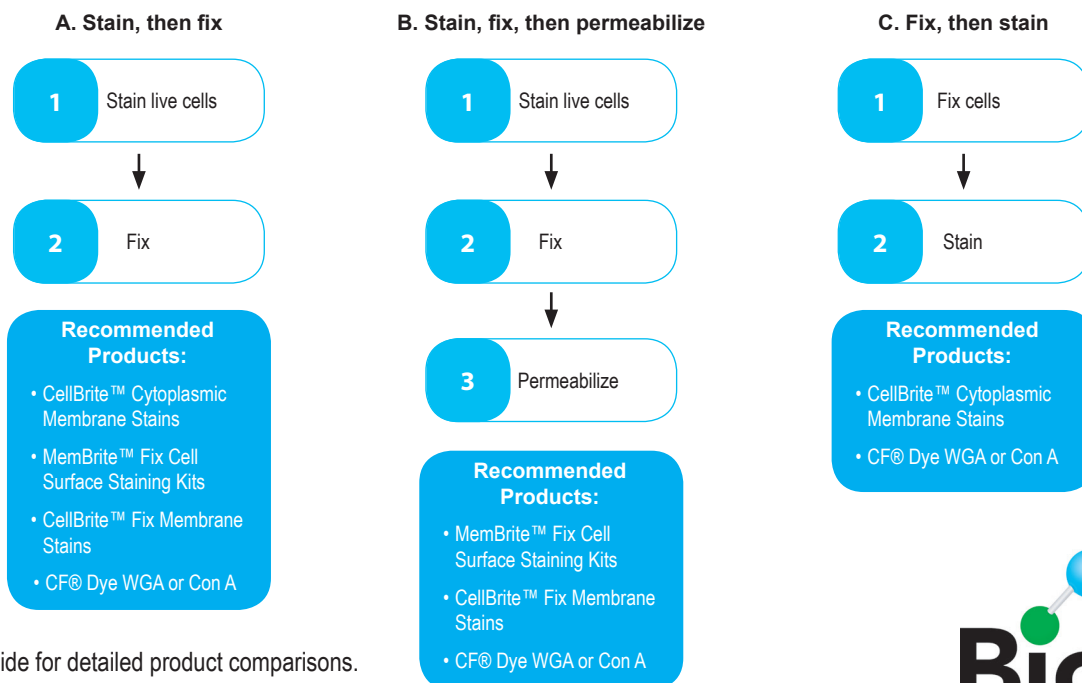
A. Stain, then fix

1 Stain live cells

2 Fix

Recommended Products:
• CellBrite™ Cytoplasmic Membrane Stains
• MemBrite™ Fix Cell Surface Staining Kits
• CellBrite™ Fix Membrane Stains
• CF® Dye WGA or Con A

ide for detailed product comparisons.

B. Stain, fix, then permeabilize

1 Stain live cells

2 Fix

3 Permeabilize

Recommended Products:
• MemBrite™ Fix Cell Surface Staining Kits
• CellBrite™ Fix Membrane Stains
• CF® Dye WGA or Con A

C. Fix, then stain

1 Fix cells

2 Stain

Recommended Products:
• CellBrite™ Cytoplasmic Membrane Stains
• CF® Dye WGA or Con A

Bio